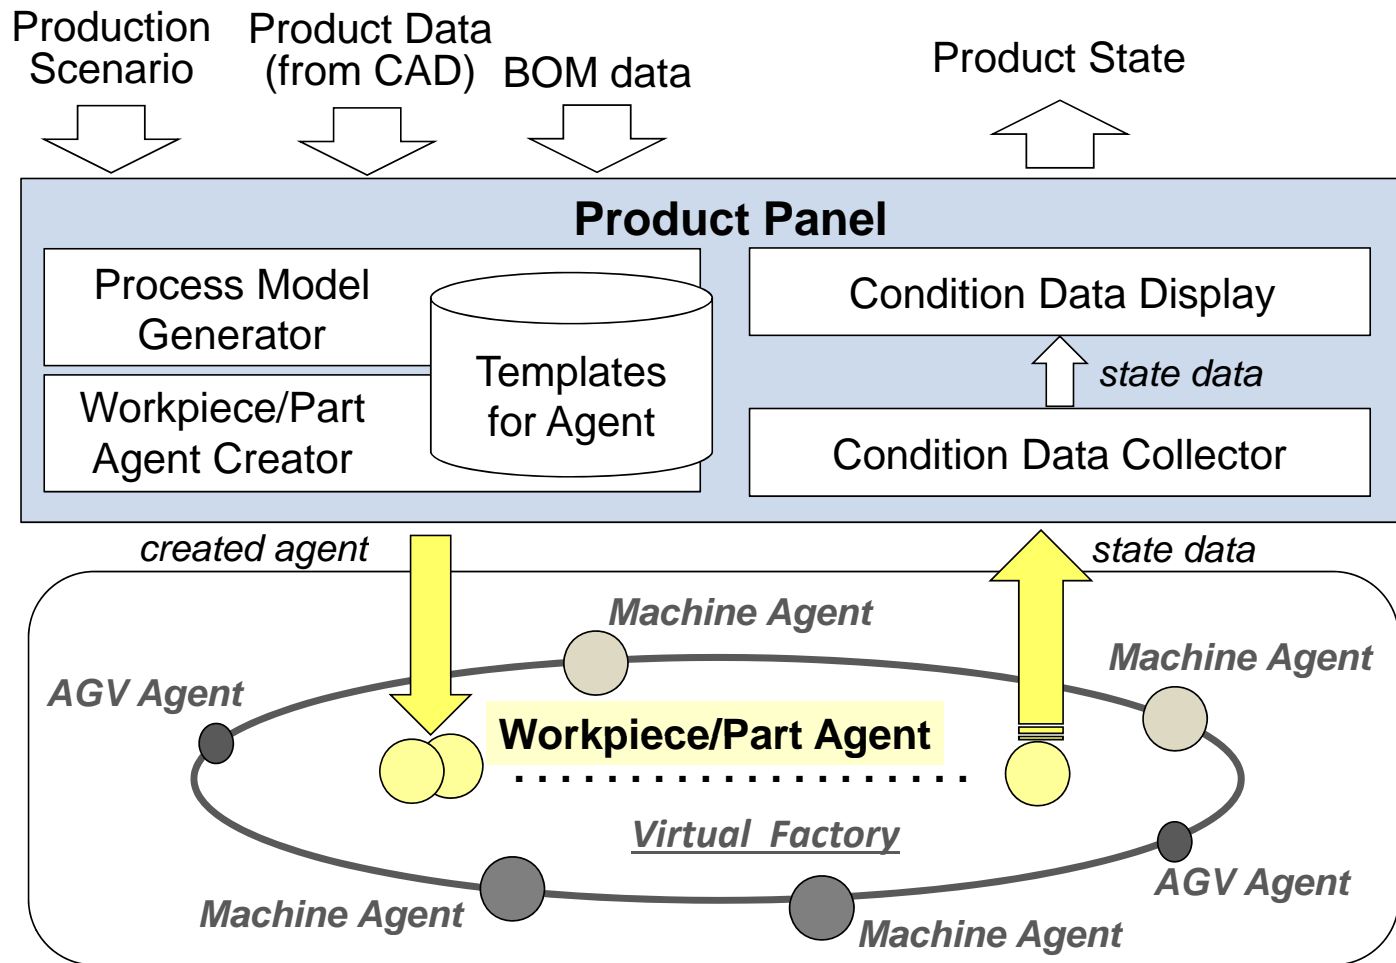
Production Scenario

Product Data (from CAD)

BOM data

Product State

Product Panel

Process Model Generator

Workpiece/Part Agent Creator

Templates for Agent

Condition Data Display

state data

Condition Data Collector

created agent

state data

Machine Agent

Machine Agent

AGV Agent

Workpiece/Part Agent

Virtual Factory

AGV Agent

Machine Agent

Machine Agent